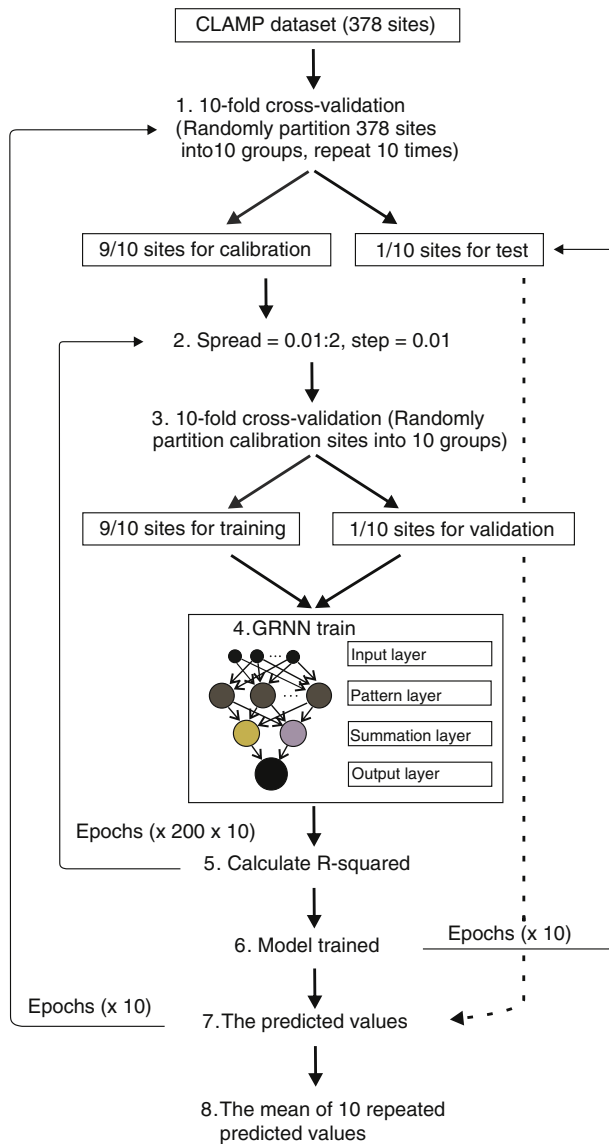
CLAMP dataset (378 sites)

1. 10-fold cross-validation (Randomly partition 378 sites into10 groups, repeat 10 times)

9/10 sites for calibration

1/10 sites for test

2. Spread = 0.01:2, step = 0.01

3. 10-fold cross-validation (Randomly partition calibration sites into 10 groups)

9/10 sites for training

1/10 sites for validation

4.GRNN train

Input layer

Pattern layer

Summation layer

Output layer

Epochs (x 200 x 10)

5. Calculate R-squared

6. Model trained

Epochs (x 10)

Epochs (x 10)

7.The predicted values

8.The mean of 10 repeated predicted values